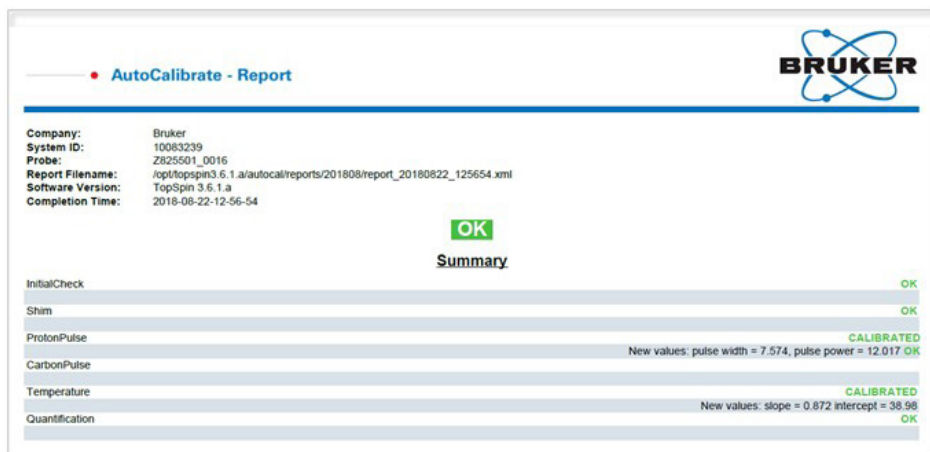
AutoCalibrate - Report

BRUKER

| | |
|---|---|
| **Company:** | Bruker |
| **System ID:** | 10083239 |
| **Probe:** | Z825501_0016 |
| **Report Filename:** | /opt/topspin3.6.1.a/autocal/reports/201808/report_20180822_125654.xml |
| **Software Version:** | TopSpin 3.6.1.a |
| **Completion Time:** | 2018-08-22-12-56-54 |

OK

Summary

InitialCheck OK

Shim OK

ProtonPulse CALIBRATED
New values: pulse width = 7.574, pulse power = 12.017 OK

CarbonPulse

Temperature CALIBRATED
New values: slope = 0.872 intercept = 38.98

Quantification OK